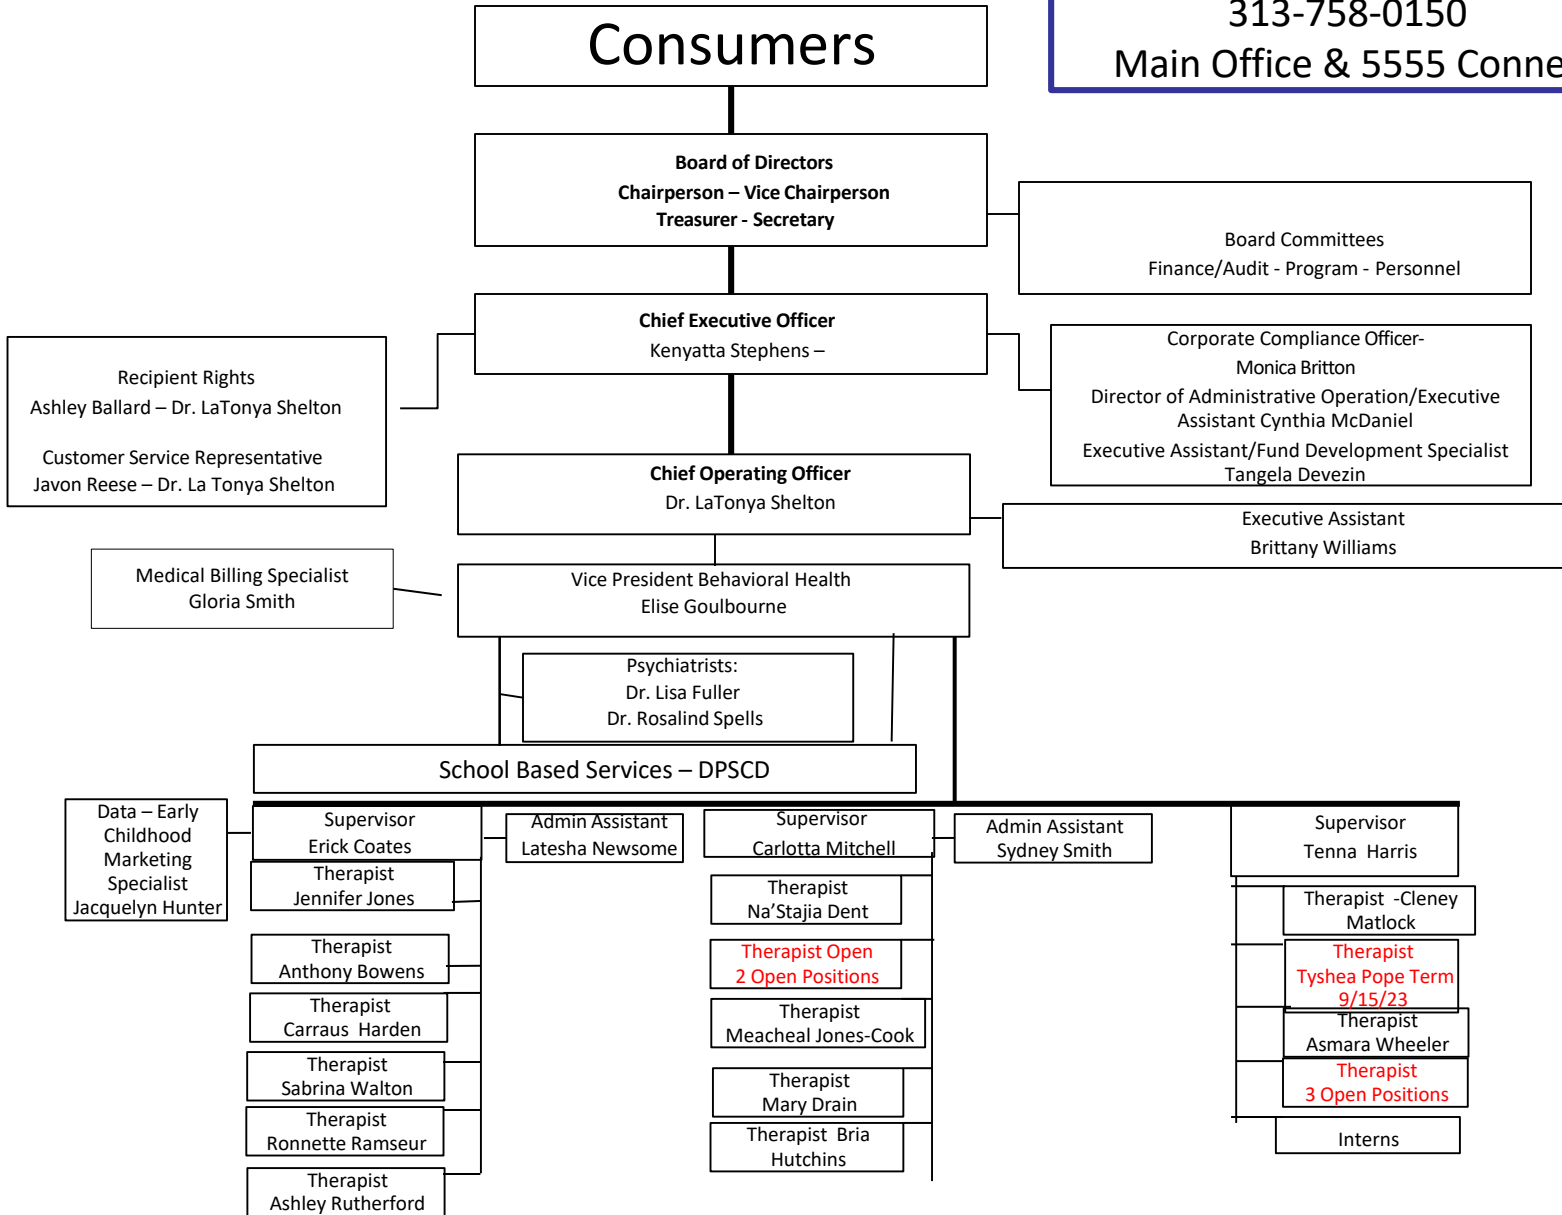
Consumers

313-758-0150
Main Office & 5555 Conne

Board of Directors
Chairperson – Vice Chairperson
Treasurer - Secretary

Board Committees
Finance/Audit - Program - Personnel

Chief Executive Officer
Kenyatta Stephens –

Recipient Rights
Ashley Ballard – Dr. LaTonya Shelton

Customer Service Representative
Javon Reese – Dr. La Tonya Shelton

Corporate Compliance Officer-
Monica Britton
Director of Administrative Operation/Executive Assistant Cynthia McDaniel
Executive Assistant/Fund Development Specialist
Tangela Devezin

Chief Operating Officer
Dr. LaTonya Shelton

Executive Assistant
Brittany Williams

Medical Billing Specialist
Gloria Smith

Vice President Behavioral Health
Elise Goulbourne

Psychiatrists:
Dr. Lisa Fuller
Dr. Rosalind Spells

School Based Services – DPSCD

Data – Early Childhood Marketing Specialist
Jacquelyn Hunter

Supervisor
Erick Coates

Therapist
Jennifer Jones

Therapist
Anthony Bowens

Therapist
Carraus Harden

Therapist
Sabrina Walton

Therapist
Ronnette Ramseur

Therapist
Ashley Rutherford

Admin Assistant
Latesha Newsome

Supervisor
Carlotta Mitchell

Therapist
Na’Stajia Dent

Therapist Open
2 Open Positions

Therapist
Meacheal Jones-Cook

Therapist
Mary Drain

Therapist Bria
Hutchins

Admin Assistant
Sydney Smith

Supervisor
Tenna Harris

Therapist -Cleney Matlock

Therapist
Tyshea Pope Term
9/15/23

Therapist
Asmara Wheeler

Therapist
3 Open Positions

Interns